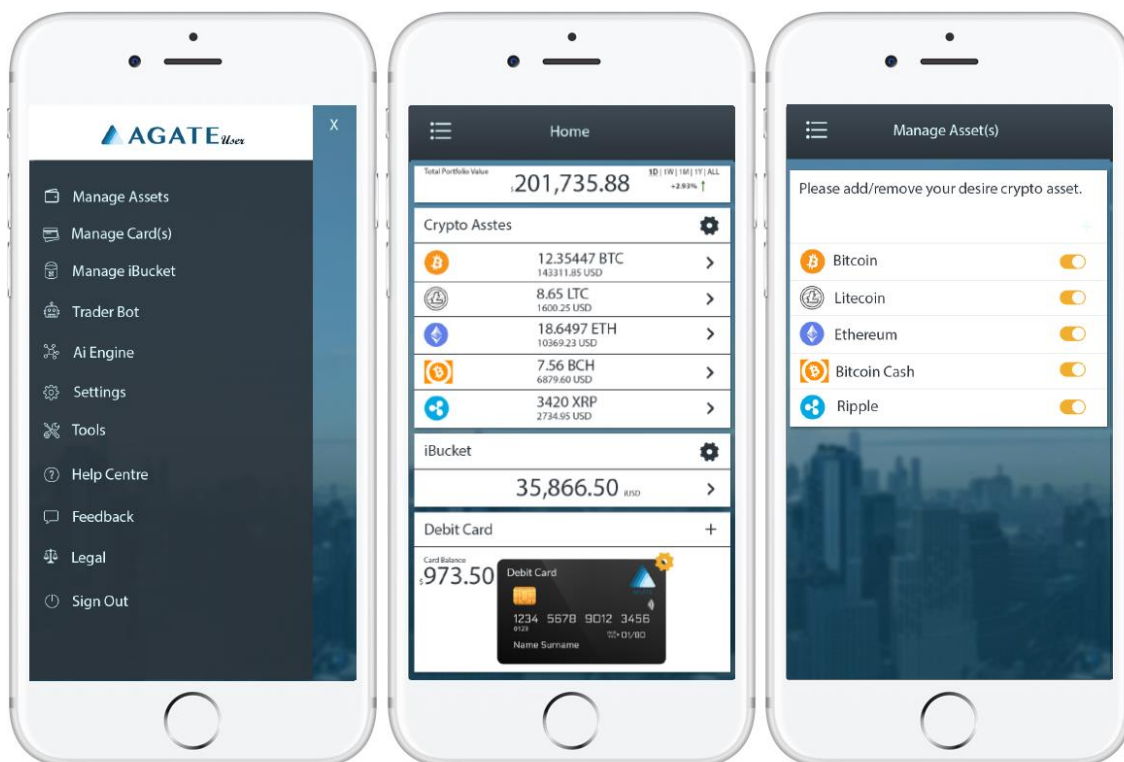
AGATE User

X

Manage Assets
Manage Card(s)
Manage iBucket
Trader Bot
Ai Engine
Settings
Tools
Help Centre
Feedback
Legal
Sign Out

Home

Total Portfolio Value
$201,735.88
1D | 1W | 1M | 1Y | ALL
+2.93%

Crypto Asstes

12.35447 BTC
143311.85 USD

8.65 LTC
1600.25 USD

18.6497 ETH
10369.23 USD

7.56 BCH
6879.60 USD

3420 XRP
2734.95 USD

iBucket

35,866.50 USD

Debit Card
+

Card Balance
$973.50

Debit Card
1234 5678 9012 3456
0123
01/80
Name Surname

Manage Asset(s)

Please add/remove your desire crypto asset.

Bitcoin
Litecoin
Ethereum
Bitcoin Cash
Ripple